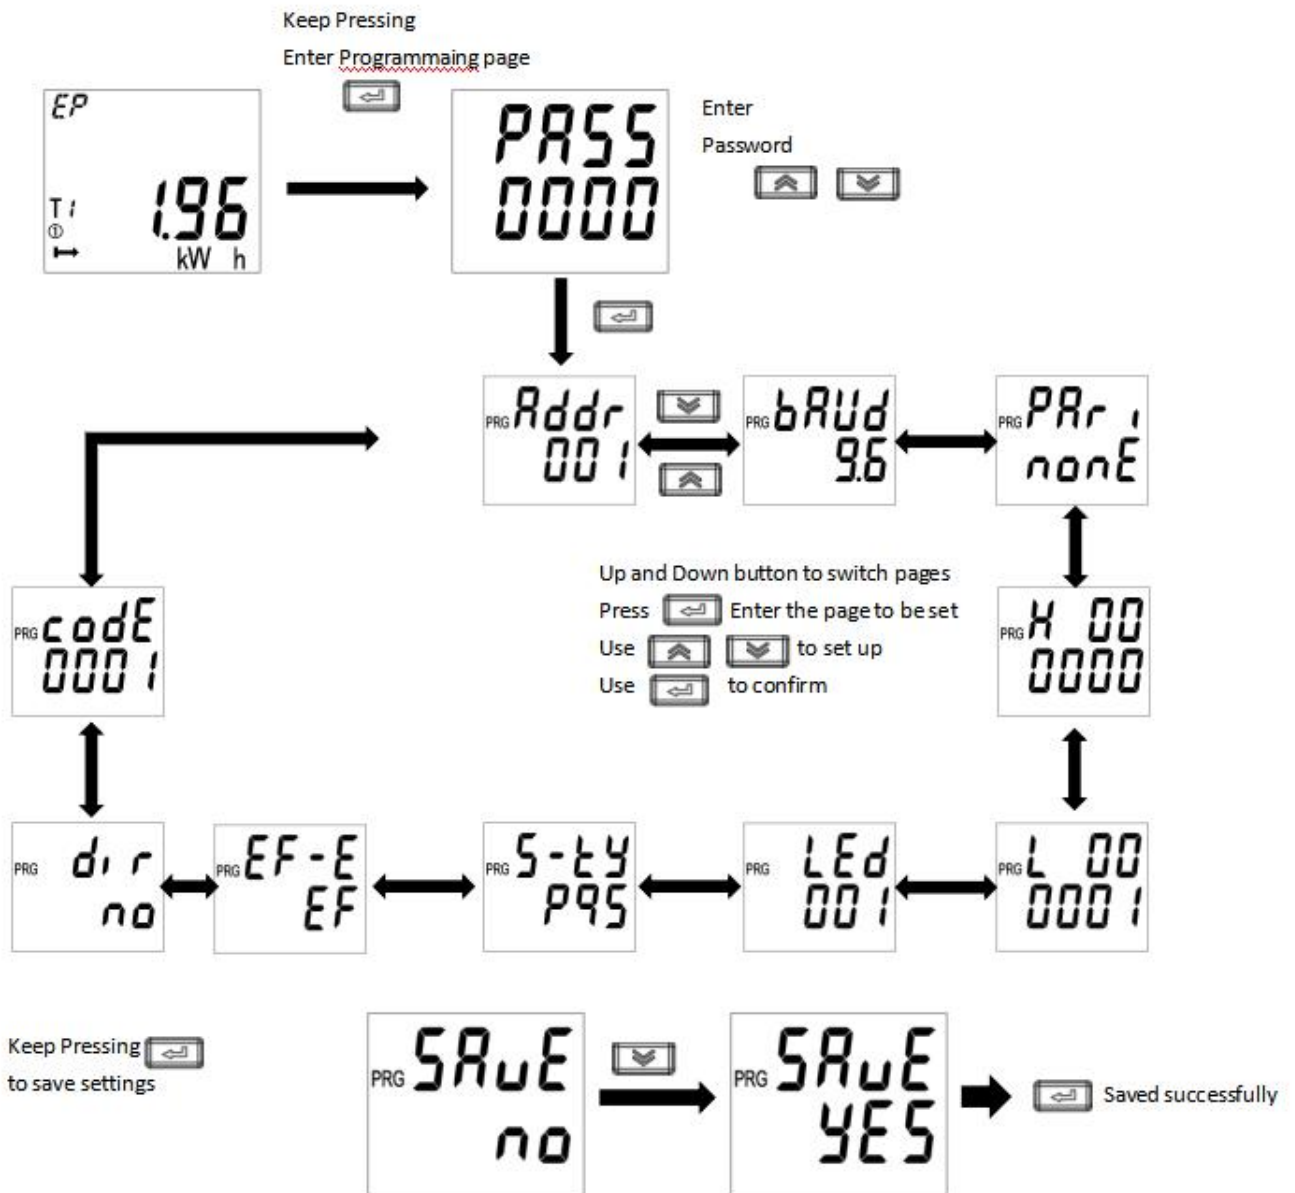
Keep Pressing

Enter Programmaing page

EP

T1

1.96

kW h

PASS

0000

Enter

Password

PRG Addr 001

PRG bAUd 9.6

PRG PAri nonE

Up and Down button to switch pages

Press Enter the page to be set

Use to set up

Use to confirm

PRG codE 0001

PRG H 00 0000

PRG dir no

PRG EF-E EF

PRG S-tY P95

PRG LEd 001

PRG L 00 0001

Keep Pressing to save settings

PRG SAuE no

PRG SAuE YES

Saved successfully